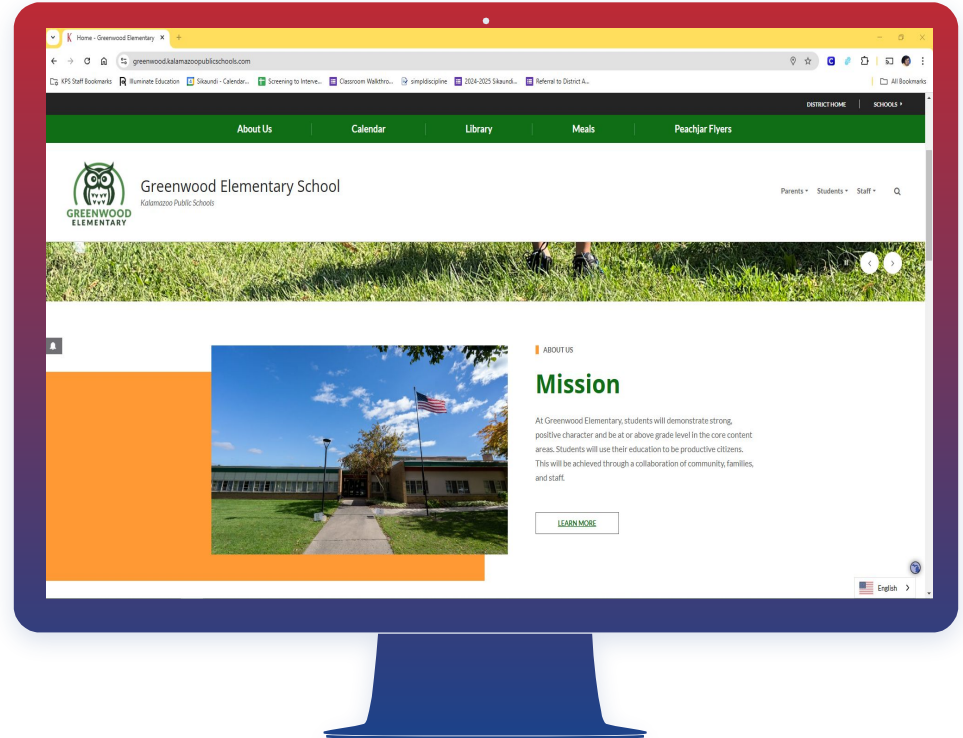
Home - Greenwood Elementary ×
greenwood.kalamazoopublicschools.com
KPS Staff Bookmarks Illuminate Education Sikaundi - Calendar... Screening to Interve... Classroom Walkthro... simpldiscipline 2024-2025 Sikaundi... Referral to District A... All Bookmarks

DISTRICT HOME SCHOOLS

About Us Calendar Library Meals Peachjar Flyers

GREENWOOD ELEMENTARY
Greenwood Elementary School
Kalamazoo Public Schools

Parents Students Staff

ABOUT US

Mission

At Greenwood Elementary, students will demonstrate strong, positive character and be at or above grade level in the core content areas. Students will use their education to be productive citizens. This will be achieved through a collaboration of community, families, and staff.

LEARN MORE

English